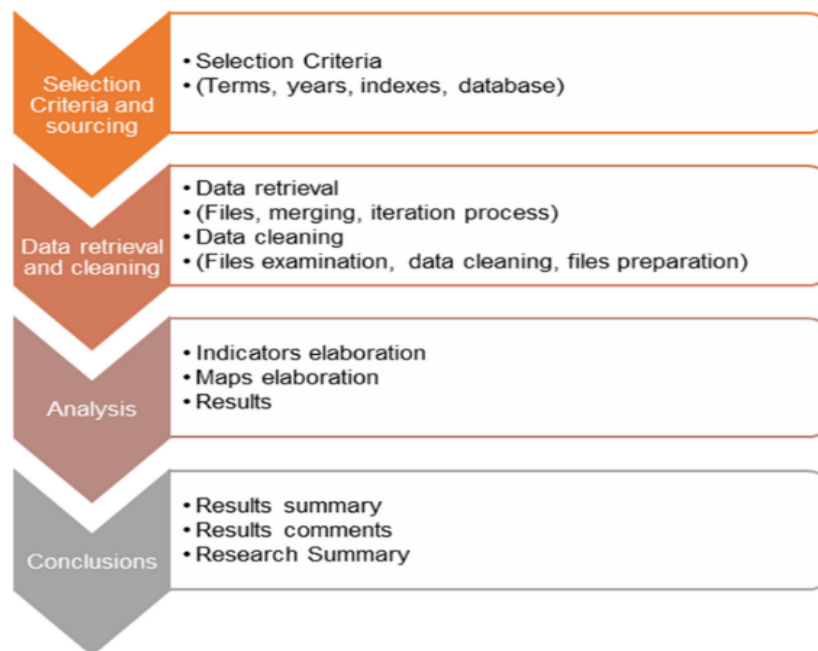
Selection Criteria and sourcing

• Selection Criteria
• (Terms, years, indexes, database)

Data retrieval and cleaning

• Data retrieval
• (Files, merging, iteration process)
• Data cleaning
• (Files examination, data cleaning, files preparation)

Analysis

• Indicators elaboration
• Maps elaboration
• Results

Conclusions

• Results summary
• Results comments
• Research Summary